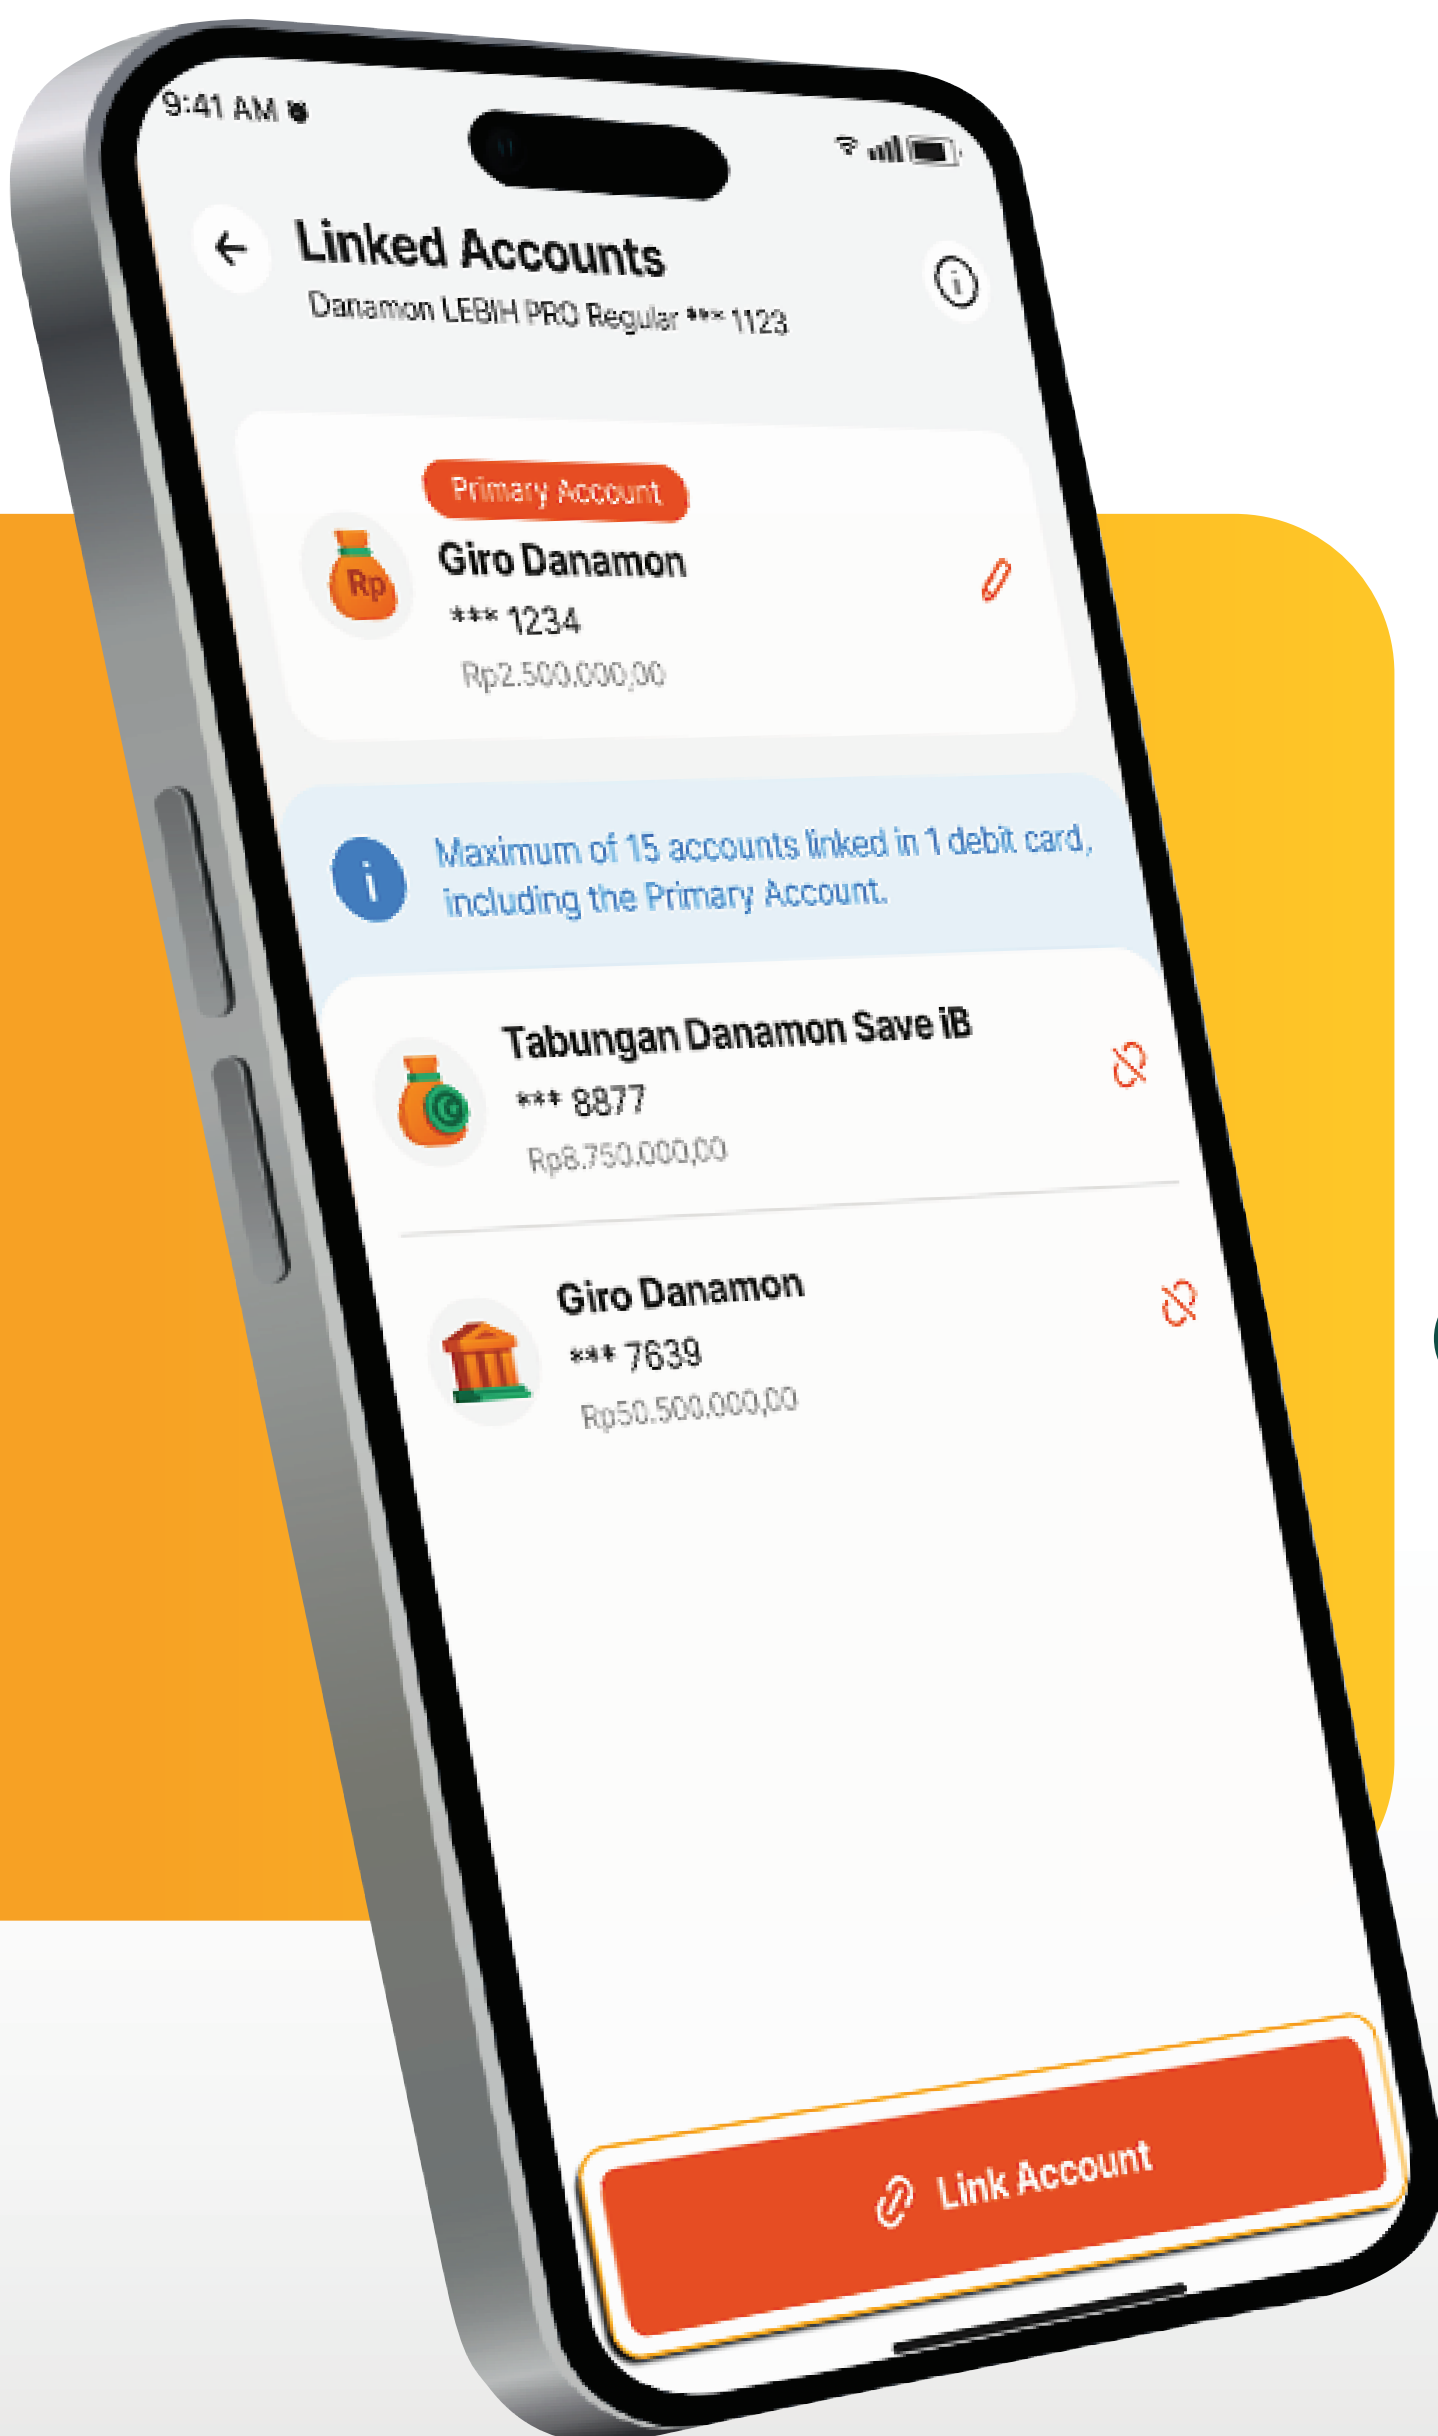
9:41 AM

Linked Accounts

Danamon LEBIH PRO Regular *** 1123

Primary Account

Rp

Giro Danamon

*** 1234

Rp2.500.000,00

Maximum of 15 accounts linked in 1 debit card, including the Primary Account.

Tabungan Danamon Save iB

*** 8877

Rp8.750.000,00

Giro Danamon

*** 7639

Rp50.500.000,00

Link Account